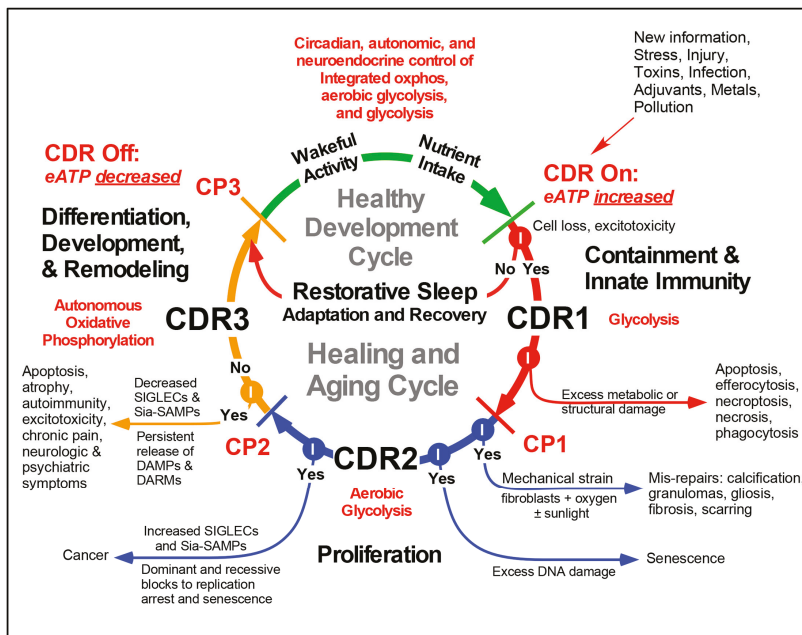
Circadian, autonomic, and neuroendocrine control of Integrated oxphos, aerobic glycolysis, and glycolysis

New information, Stress, Injury, Toxins, Infection, Adjuvants, Metals, Pollution

CDR Off:
eATP decreased

CDR On:
eATP increased

Wakeful Activity

Nutrient Intake

CP3

Healthy Development Cycle

Cell loss, excitotoxicity

Differentiation, Development, & Remodeling

No

Yes

Containment & Innate Immunity

Restorative Sleep
Adaptation and Recovery

Autonomous Oxidative Phosphorylation

CDR3

CDR1

Glycolysis

Healing and Aging Cycle

No

Apoptosis, atrophy, autoimmunity, excitotoxicity, chronic pain, neurologic & psychiatric symptoms

Decreased SIGLECs & Sia-SAMPs

Yes

Persistent release of DAMPs & DARMs

Apoptosis, efferocytosis, necroptosis, necrosis, phagocytosis

Excess metabolic or structural damage

CP2

CDR2

CP1

Yes

Yes

Yes

Mechanical strain

Mis-repairs: calcification granulomas, gliosis, fibrosis, scarring

Aerobic Glycolysis

fibroblasts + oxygen ± sunlight

Increased SIGLECs and Sia-SAMPs

Cancer

Proliferation

Senescence

Dominant and recessive blocks to replication arrest and senescence

Excess DNA damage